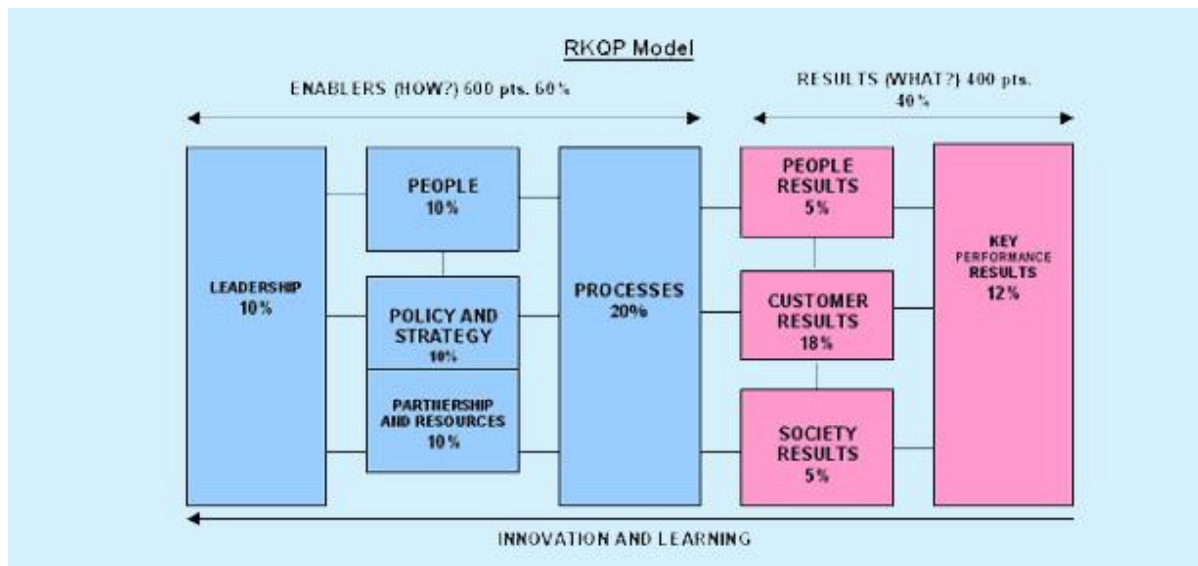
RKOP Model

ENABLERS (HOW?) 600 pts. 60%

RESULTS (WHAT?) 400 pts. 40%

LEADERSHIP 10%

PEOPLE 10%

POLICY AND STRATEGY 10%

PARTNERSHIP AND RESOURCES 10%

PROCESSES 20%

PEOPLE RESULTS 5%

CUSTOMER RESULTS 18%

SOCIETY RESULTS 5%

KEY PERFORMANCE RESULTS 12%

INNOVATION AND LEARNING